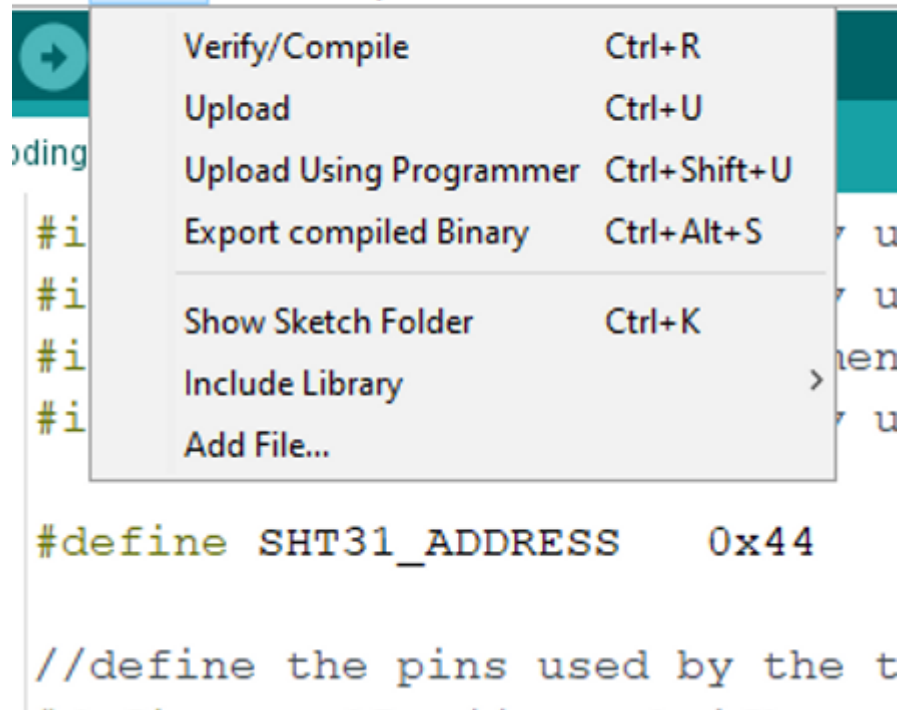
Verify/Compile Ctrl+R
Upload Ctrl+U
Upload Using Programmer Ctrl+Shift+U
Export compiled Binary Ctrl+Alt+S

Show Sketch Folder Ctrl+K
Include Library
Add File...

oding

#i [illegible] u
#i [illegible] u
#i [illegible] hen
#i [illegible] u

#define SHT31_ADDRESS 0x44

//define the pins used by the t